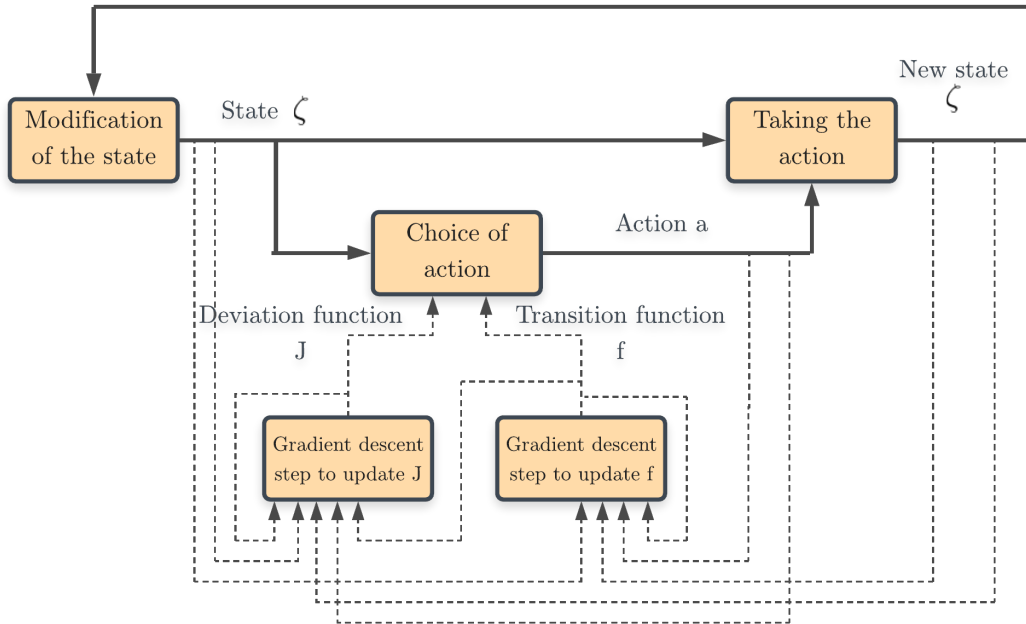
Modification of the state

State $\zeta$

Taking the action

New state $\zeta$

Choice of action

Action a

Deviation function J

Transition function f

Gradient descent step to update J

Gradient descent step to update f